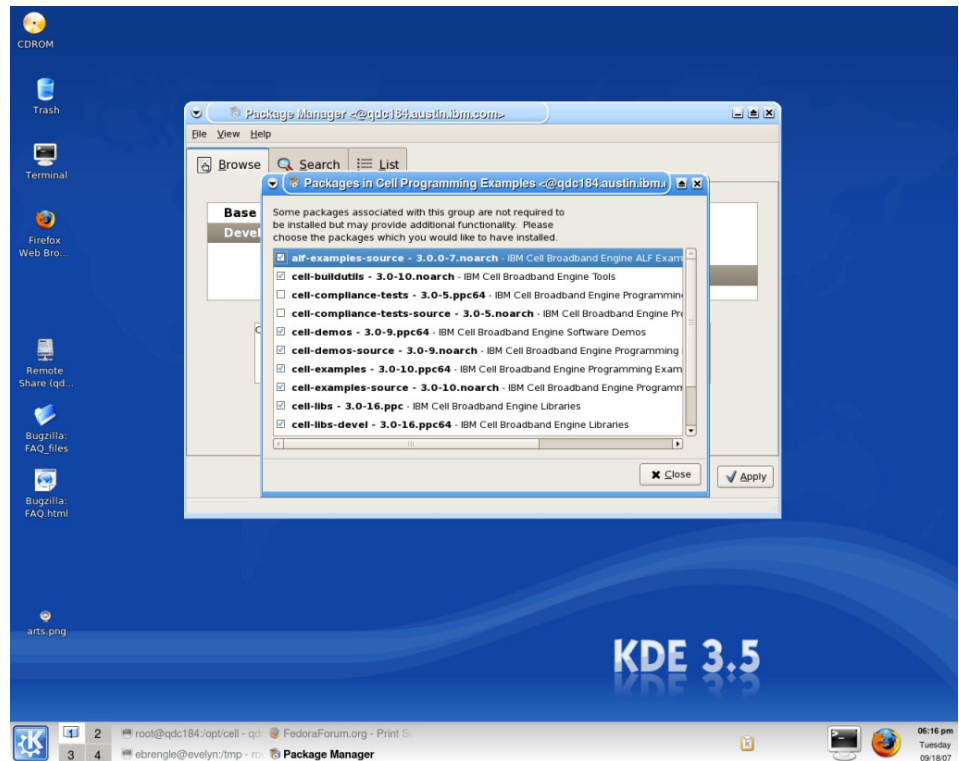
CDROM

Trash

Terminal

Firefox Web Bro...

Remote Share (qd...

Bugzilla: FAQ_files

Bugzilla: FAQ.html

arts.png

Package Manager <@qdc184.austin.ibm.com>

File View Help

Browse Search List

Base
Devel

Packages in Cell Programming Examples <@qdc184.austin.ibm.

Some packages associated with this group are not required to be installed but may provide additional functionality. Please choose the packages which you would like to have installed.

alf-examples-source - 3.0.0-7.noarch - IBM Cell Broadband Engine ALF Exam
cell-buildutils - 3.0-10.noarch - IBM Cell Broadband Engine Tools
cell-compliance-tests - 3.0-5.ppc64 - IBM Cell Broadband Engine Programmin
cell-compliance-tests-source - 3.0-5.noarch - IBM Cell Broadband Engine Pr
cell-demos - 3.0-9.ppc64 - IBM Cell Broadband Engine Software Demos
cell-demos-source - 3.0-9.noarch - IBM Cell Broadband Engine Programming
cell-examples - 3.0-10.ppc64 - IBM Cell Broadband Engine Programming Exam
cell-examples-source - 3.0-10.noarch - IBM Cell Broadband Engine Programm
cell-libs - 3.0-16.ppc - IBM Cell Broadband Engine Libraries
cell-libs-devel - 3.0-16.ppc64 - IBM Cell Broadband Engine Libraries

Close

Apply

KDE 3.5

1 2 3 4

root@qdc184:/opt/cell - qd
FedoraForum.org - Print S
ebrengle@evelyn:/tmp - ro
Package Manager

06:16 pm
Tuesday
09/18/07